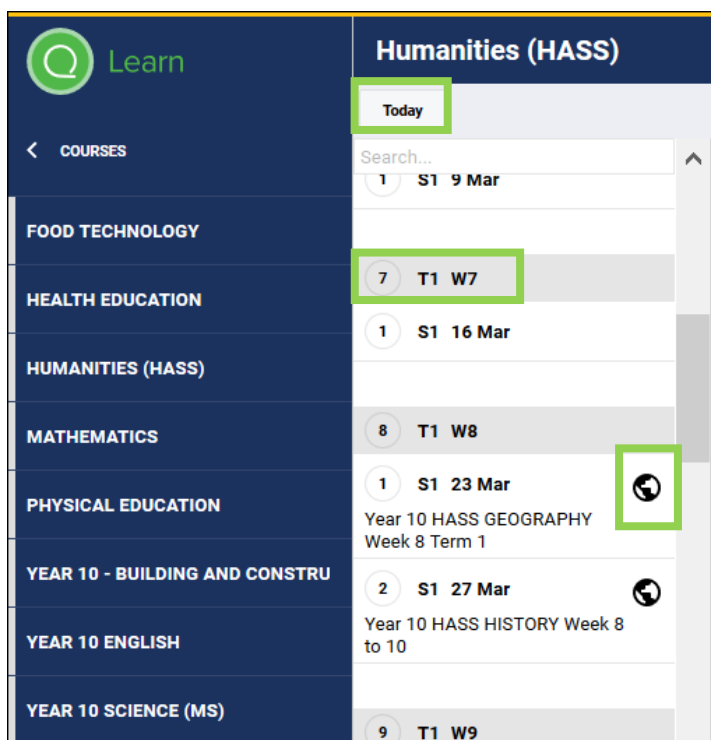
Learn

COURSES

FOOD TECHNOLOGY

HEALTH EDUCATION

HUMANITIES (HASS)

MATHEMATICS

PHYSICAL EDUCATION

YEAR 10 - BUILDING AND CONSTRU

YEAR 10 ENGLISH

YEAR 10 SCIENCE (MS)

Humanities (HASS)

Today

Search...

1 S1 9 Mar

7 T1 W7

1 S1 16 Mar

8 T1 W8

1 S1 23 Mar

Year 10 HASS GEOGRAPHY Week 8 Term 1

2 S1 27 Mar

Year 10 HASS HISTORY Week 8 to 10

9 T1 W9